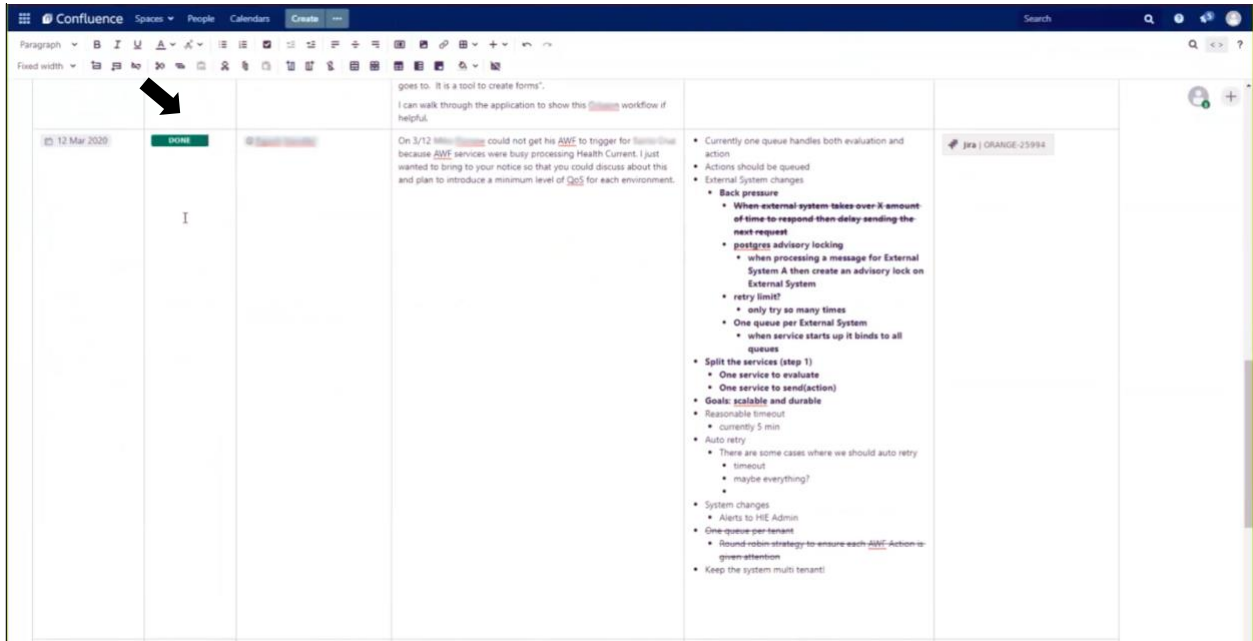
Confluence Spaces People Calendars Create ···

Search

Paragraph B I U A

Fixed width

goes to. It is a tool to create forms".

I can walk through the application to show this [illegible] workflow if helpful.

12 Mar 2020

DONE

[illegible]

On 3/12 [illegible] could not get his AWF to trigger for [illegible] because AWF services were busy processing Health Current. I just wanted to bring to your notice so that you could discuss about this and plan to introduce a minimum level of QoS for each environment.

- Currently one queue handles both evaluation and action
- Actions should be queued
- External System changes
  - Back pressure
    - ~~When external system takes over X amount of time to respond then delay sending the next request~~
  - postgres advisory locking
    - when processing a message for External System A then create an advisory lock on External System
  - retry limit?
    - only try so many times
  - One queue per External System
    - when service starts up it binds to all queues
- Split the services (step 1)
  - One service to evaluate
  - One service to send(action)
- Goals: scalable and durable
- Reasonable timeout
  - currently 5 min
- Auto retry
  - There are some cases where we should auto retry
    - timeout
    - maybe everything?
    -
- System changes
  - Alerts to HIE Admin
- ~~One queue per tenant~~
  - ~~Round robin strategy to ensure each AWF Action is given attention~~
- Keep the system multi tenant!

Jira | ORANGE-25994